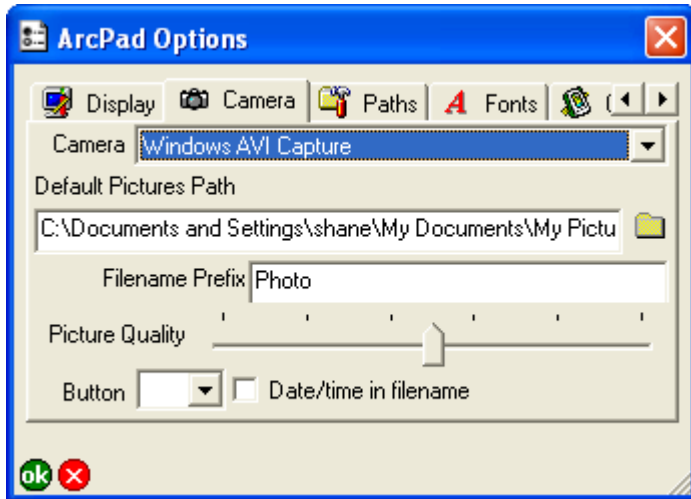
ArcPad Options

Display Camera Paths Fonts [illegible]

Camera Windows AVI Capture

Default Pictures Path

C:\Documents and Settings\shane\My Documents\My Pictu

Filename Prefix Photo

Picture Quality

Button Date/time in filename

ok